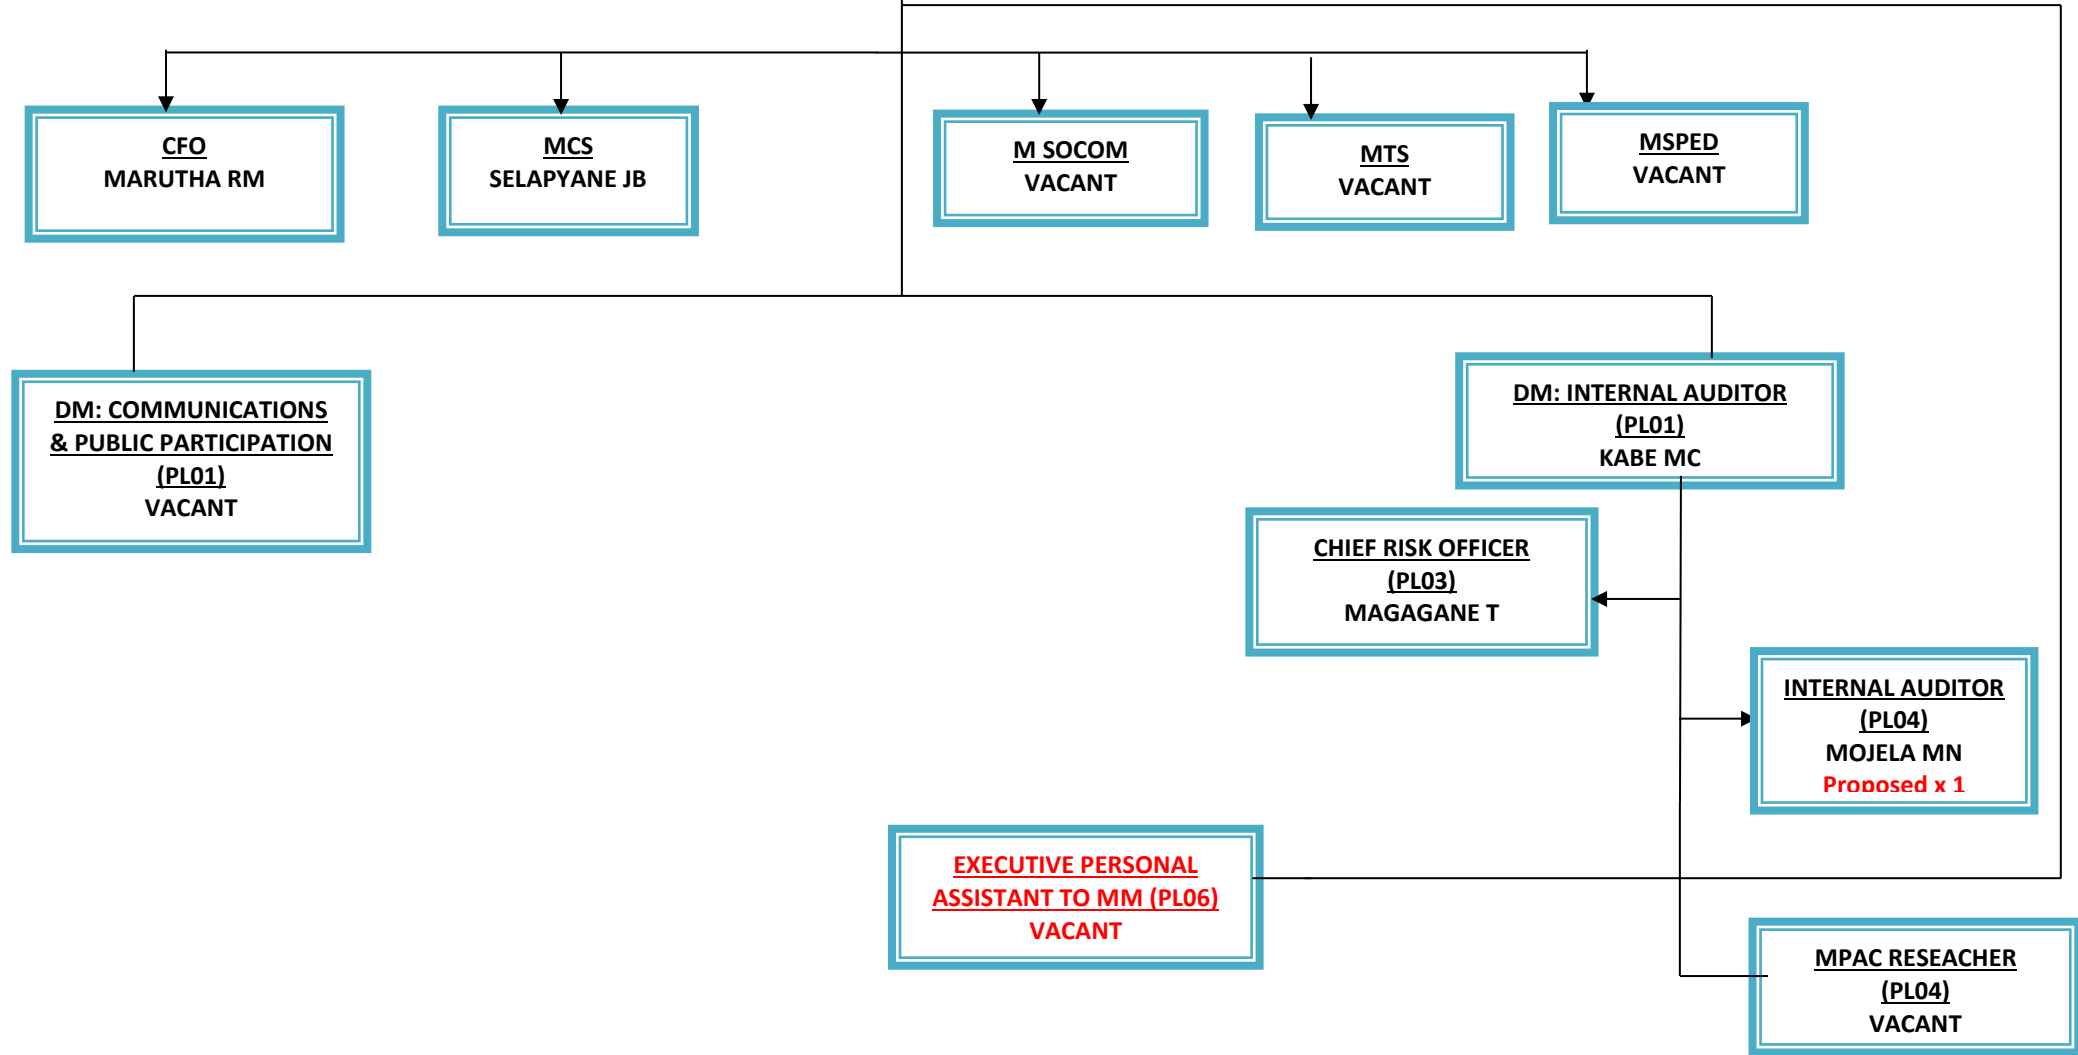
CFO
MARUTHA RM

MCS
SELAPYANE JB

M SOCOM
VACANT

MTS
VACANT

MSPED
VACANT

DM: COMMUNICATIONS & PUBLIC PARTICIPATION (PL01)
VACANT

DM: INTERNAL AUDITOR (PL01)
KABE MC

CHIEF RISK OFFICER (PL03)
MAGAGANE T

INTERNAL AUDITOR (PL04)
MOJELA MN
Proposed x 1

EXECUTIVE PERSONAL ASSISTANT TO MM (PL06)
VACANT

MPAC RESEACHER (PL04)
VACANT